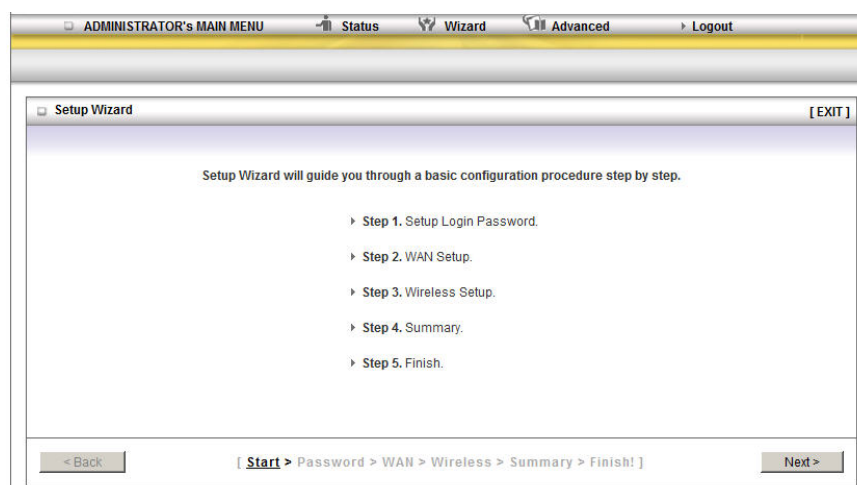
ADMINISTRATOR's MAIN MENU Status Wizard Advanced Logout

Setup Wizard [ EXIT ]

Setup Wizard will guide you through a basic configuration procedure step by step.

Step 1. Setup Login Password.

Step 2. WAN Setup.

Step 3. Wireless Setup.

Step 4. Summary.

Step 5. Finish.

< Back [ Start > Password > WAN > Wireless > Summary > Finish! ] Next >